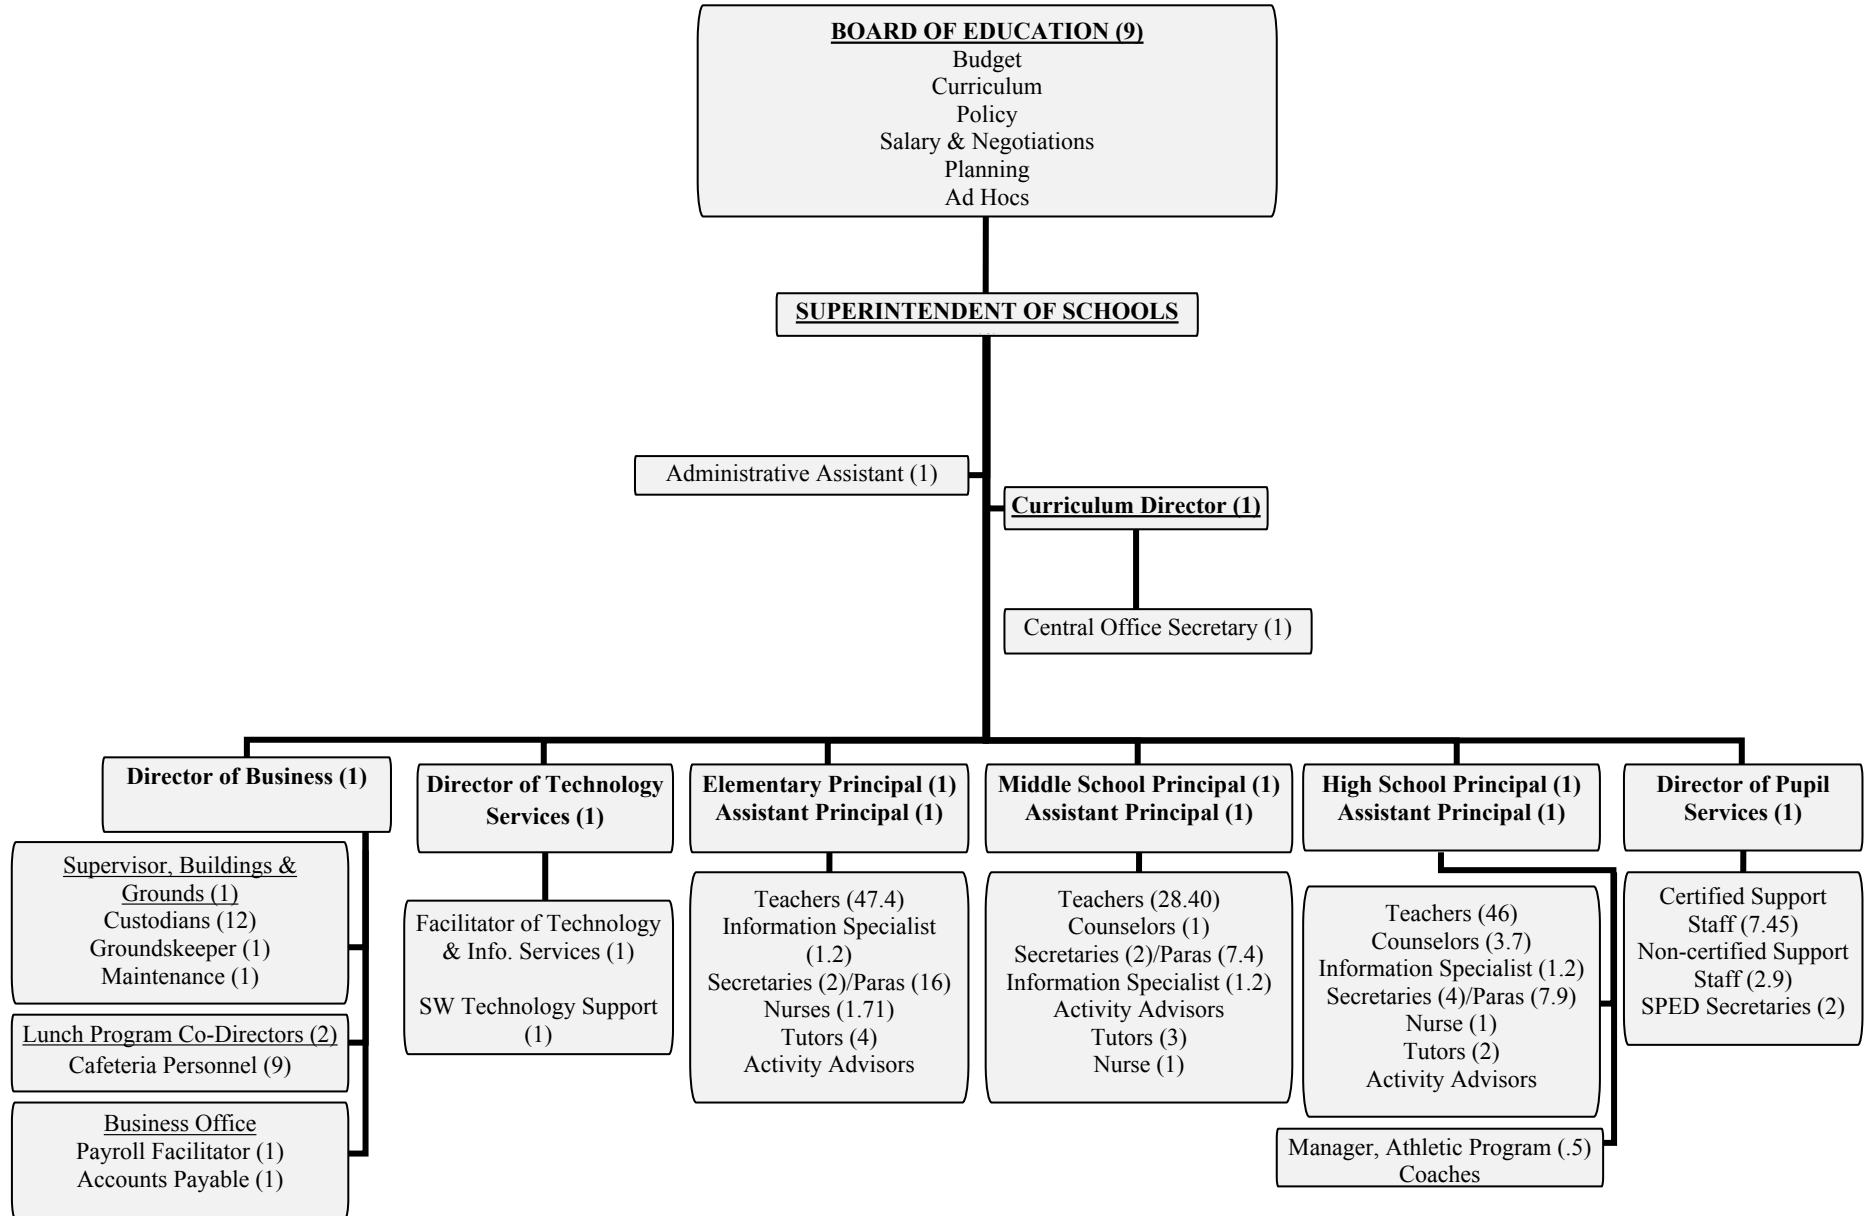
BOARD OF EDUCATION (9)
Budget
Curriculum
Policy
Salary & Negotiations
Planning
Ad Hocs

SUPERINTENDENT OF SCHOOLS

Administrative Assistant (1)

Curriculum Director (1)

Central Office Secretary (1)

Director of Business (1)

Supervisor, Buildings & Grounds (1)
Custodians (12)
Groundskeeper (1)
Maintenance (1)

Lunch Program Co-Directors (2)
Cafeteria Personnel (9)

Business Office
Payroll Facilitator (1)
Accounts Payable (1)

Director of Technology Services (1)

Facilitator of Technology & Info. Services (1)

SW Technology Support (1)

Elementary Principal (1)
Assistant Principal (1)

Teachers (47.4)
Information Specialist (1.2)
Secretaries (2)/Paras (16)
Nurses (1.71)
Tutors (4)
Activity Advisors

Middle School Principal (1)
Assistant Principal (1)

Teachers (28.40)
Counselors (1)
Secretaries (2)/Paras (7.4)
Information Specialist (1.2)
Activity Advisors
Tutors (3)
Nurse (1)

High School Principal (1)
Assistant Principal (1)

Teachers (46)
Counselors (3.7)
Information Specialist (1.2)
Secretaries (4)/Paras (7.9)
Nurse (1)
Tutors (2)
Activity Advisors

Manager, Athletic Program (.5)
Coaches

Director of Pupil Services (1)

Certified Support Staff (7.45)
Non-certified Support Staff (2.9)
SPED Secretaries (2)